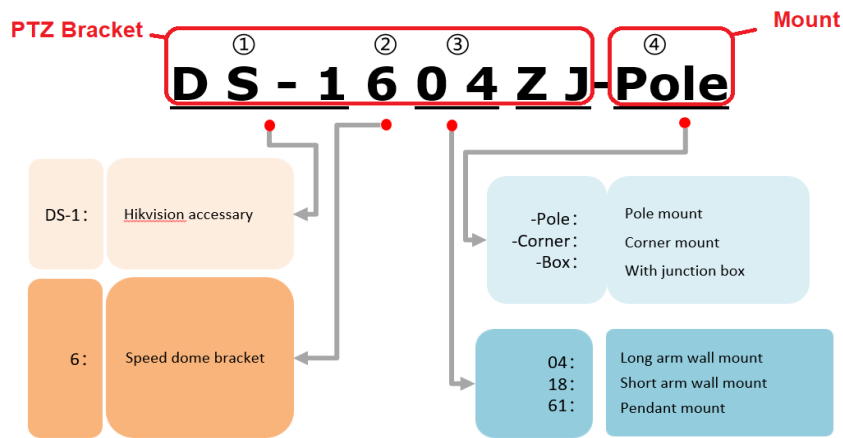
PTZ Bracket

Mount

① ② ③ ④

D S - 1 6 0 4 Z J-Pole

DS-1： Hikvision accessary

6： Speed dome bracket

-Pole： Pole mount
-Corner： Corner mount
-Box： With junction box

04： Long arm wall mount
18： Short arm wall mount
61： Pendant mount